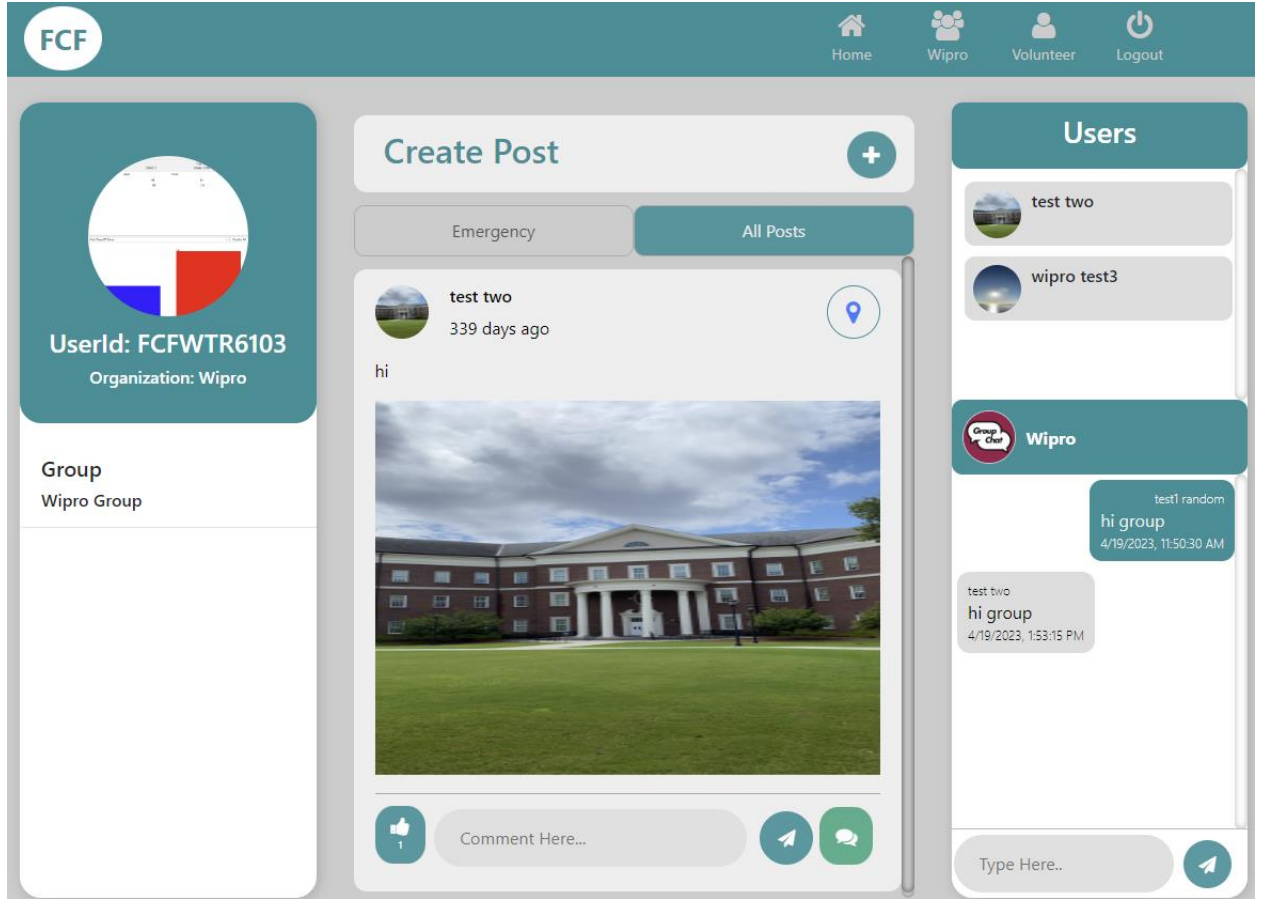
FCF

Home Wipro Volunteer Logout

UserId: FCFWTR6103
Organization: Wipro

Group
Wipro Group

Create Post

Emergency
All Posts

test two
339 days ago

hi

1

Comment Here...

Users

test two

wipro test3

Group Chat

Wipro

test1 random
hi group
4/19/2023, 11:50:30 AM

test two
hi group
4/19/2023, 1:53:15 PM

Type Here..